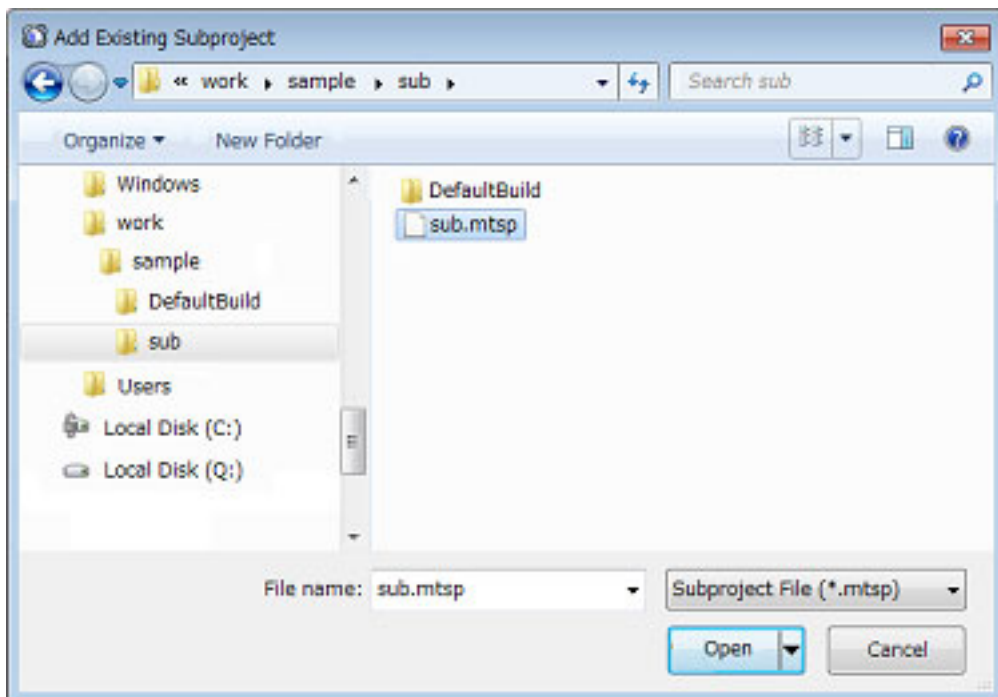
Add Existing Subproject

« work ▸ sample ▸ sub ▸

Search sub

Organize ▾

New Folder

Windows

work

sample

DefaultBuild

sub

Users

Local Disk (C:)

Local Disk (Q:)

DefaultBuild

sub.mtsp

File name: sub.mtsp

Subproject File (*.mtsp)

Open

Cancel